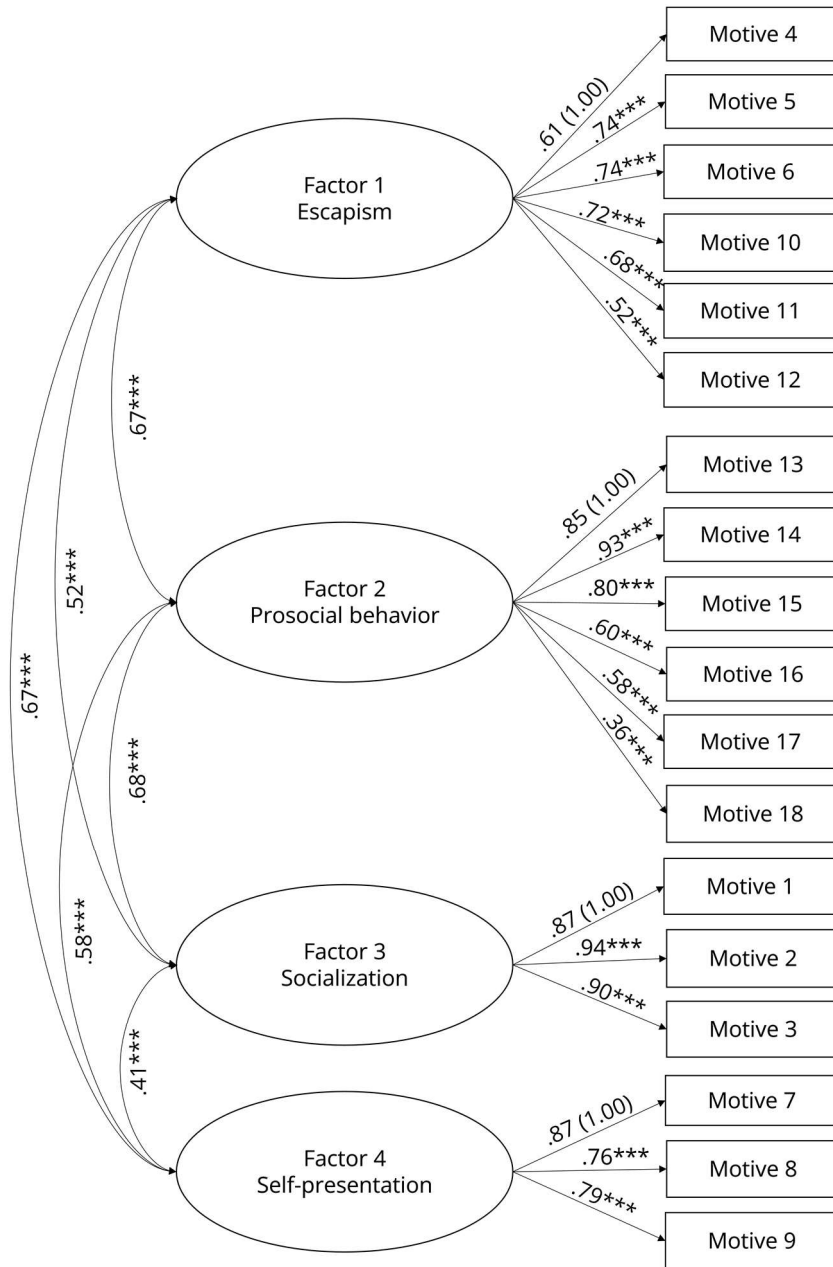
Motive 4
Motive 5
Motive 6
Motive 10
Motive 11
Motive 12
.61 (1.00)
.74***
.74***
.72***
.68***
.52***
Factor 1
Escapism
.67***
.52***
.67***
Motive 13
Motive 14
Motive 15
Motive 16
Motive 17
Motive 18
.85 (1.00)
.93***
.80***
.60***
.58***
.36***
Factor 2
Prosocial behavior
.68***
.58***
Motive 1
Motive 2
Motive 3
.87 (1.00)
.94***
.90***
Factor 3
Socialization
.41***
Motive 7
Motive 8
Motive 9
.87 (1.00)
.76***
.79***
Factor 4
Self-presentation